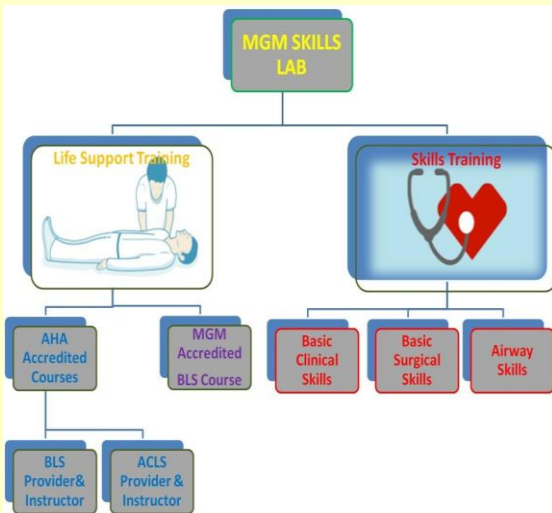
MGM SKILLS LAB

Life Support Training

Skills Training

AHA Accredited Courses

MGM Accredited BLS Course

Basic Clinical Skills

Basic Surgical Skills

Airway Skills

BLS Provider& Instructor

ACLS Provider & Instructor